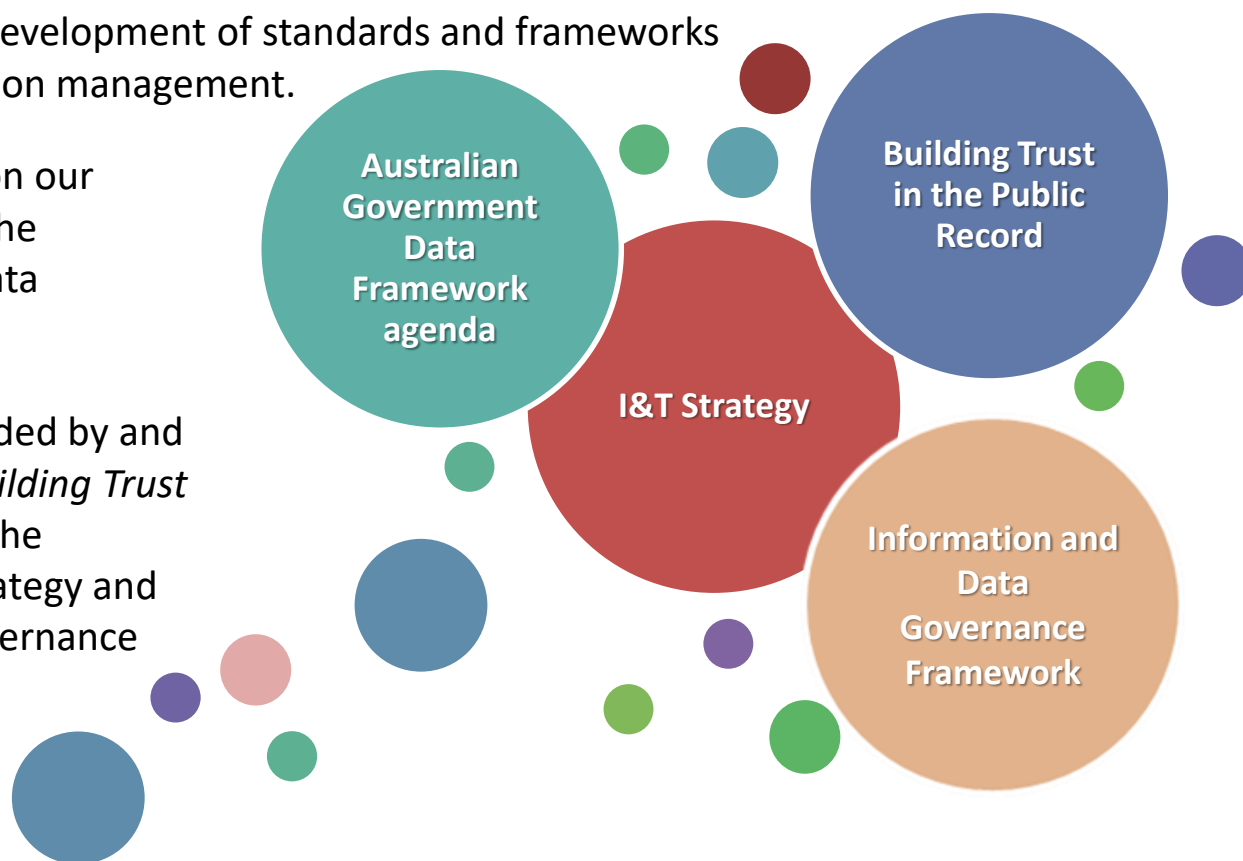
evelopment of standards and frameworks
on management.

on our
he
ta

ded by and
ilding Trust
he
ategy and
ernance

Australian Government Data Framework agenda

Building Trust in the Public Record

I&T Strategy

Information and Data Governance Framework